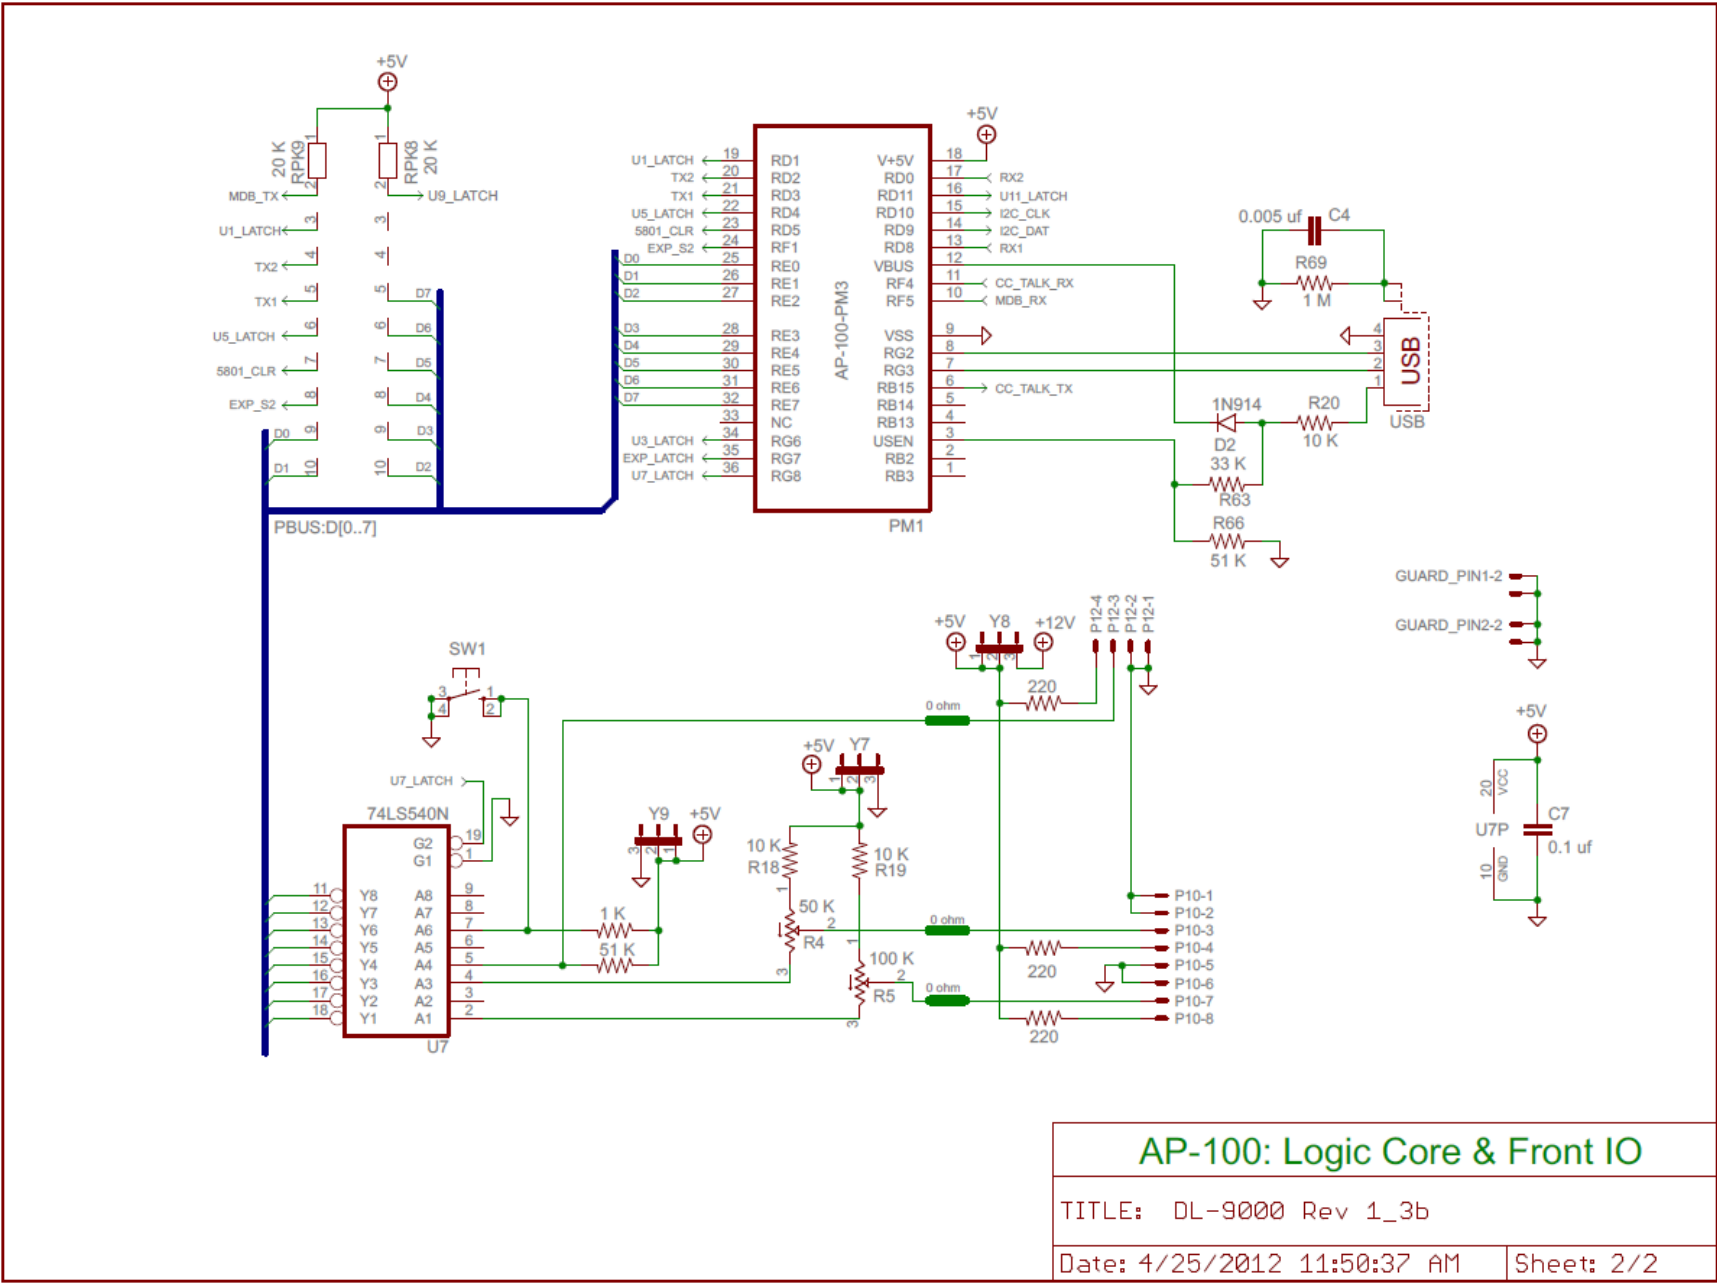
+5V

20 K RPK9
20 K RPK8
1 1
2 2
MDB_TX
U9_LATCH
U1_LATCH 3 3
TX2 4 4
TX1 5 5 D7
U5_LATCH 6 6 D6
5801_CLR 7 7 D5
EXP_S2 8 8 D4
D0 9 9 D3
D1 10 10 D2
PBUS:D[0..7]

+5V
U1_LATCH 19 RD1
TX2 20 RD2
TX1 21 RD3
U5_LATCH 22 RD4
5801_CLR 23 RD5
EXP_S2 24 RF1
D0 25 RE0
D1 26 RE1
D2 27 RE2
D3 28 RE3
D4 29 RE4
D5 30 RE5
D6 31 RE6
D7 32 RE7
33 NC
U3_LATCH 34 RG6
EXP_LATCH 35 RG7
U7_LATCH 36 RG8
AP-100-PM3
V+5V 18
RD0 17 RX2
RD11 16 U11_LATCH
RD10 15 I2C_CLK
RD9 14 I2C_DAT
RD8 13 RX1
VBUS 12
RF4 11 CC_TALK_RX
RF5 10 MDB_RX
VSS 9
RG2 8
RG3 7
RB15 6 CC_TALK_TX
RB14 5
RB13 4
USEN 3
RB2 2
RB3 1
PM1

0.005 uf C4
R69
1 M
4 3 2 1
USB
USB
1N914
D2
R20
10 K
33 K
R63
R66
51 K

GUARD_PIN1-2
GUARD_PIN2-2

SW1
3 1
4 2

+5V Y8 +12V
1 2 3
P12-4 P12-3 P12-2 P12-1
220
0 ohm

U7_LATCH
74LS540N
G2 19
G1 1
11 Y8 A8 9
12 Y7 A7 8
13 Y6 A6 7
14 Y5 A5 6
15 Y4 A4 5
16 Y3 A3 4
17 Y2 A2 3
18 Y1 A1 2
U7

Y9 +5V
3 2 1
1 K
51 K

+5V Y7
1 2 3
10 K
R18
10 K
R19
50 K
R4
1 2 3
100 K
R5
1 2 3
0 ohm
0 ohm
220
220
P10-1
P10-2
P10-3
P10-4
P10-5
P10-6
P10-7
P10-8

+5V
20 VCC
U7P
10 GND
C7
0.1 uf

AP-100: Logic Core & Front IO
TITLE: DL-9000 Rev 1_3b
Date: 4/25/2012 11:50:37 AM
Sheet: 2/2